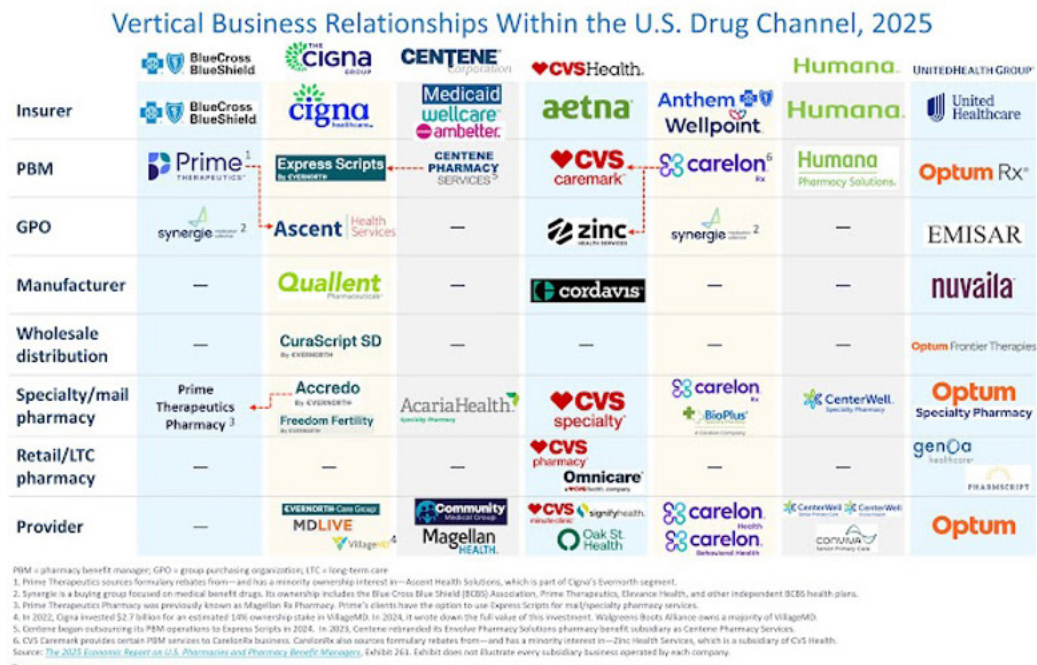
Vertical Business Relationships Within the U.S. Drug Channel, 2025

| | BlueCross BlueShield | Cigna Group | CENTENE Corporation | CVS Health | Anthem/Elevance | Humana | UNITEDHEALTH GROUP |
|---|---|---|---|---|---|---|---|
| Insurer | BlueCross BlueShield | cigna healthcare | Medicaid wellcare ambetter | aetna | Anthem Wellpoint | Humana | United Healthcare |
| PBM | Prime Therapeutics $^1$ | Express Scripts By EVERNORTH | CENTENE PHARMACY SERVICES $^5$ | CVS caremark | carelon Rx $^6$ | Humana Pharmacy Solutions | Optum Rx |
| GPO | synergie $^2$ | Ascent Health Services | — | zinc HEALTH SERVICES | synergie $^2$ | — | EMISAR |
| Manufacturer | — | Quallent Pharmaceuticals | — | cordavis | — | — | nuvaila |
| Wholesale distribution | — | CuraScript SD By EVERNORTH | — | — | — | — | Optum Frontier Therapies |
| Specialty/mail pharmacy | Prime Therapeutics Pharmacy $^3$ | Accredo By EVERNORTH Freedom Fertility | AcariaHealth Specialty Pharmacy | CVS specialty | carelon Rx BioPlus | CenterWell Specialty Pharmacy | Optum Specialty Pharmacy |
| Retail/LTC pharmacy | — | — | — | CVS pharmacy Omnicare a CVS Health company | — | — | genoa healthcare PHARMSCRIPT |
| Provider | — | EVERNORTH Care Group MDLIVE VillageMD $^4$ | Community Medical Group Magellan HEALTH | CVS minute clinic signify health Oak St. Health | carelon Health carelon Behavioral Health | CenterWell Senior Primary Care CenterWell Conviva Senior Primary Care | Optum |

PBM = pharmacy benefit manager; GPO = group purchasing organization; LTC = long-term care
1. Prime Therapeutics sources formulary rebates from—and has a minority ownership interest in—Ascent Health Solutions, which is part of Cigna's Evernorth segment.
2. Synergie is a buying group focused on medical benefit drugs. Its ownership includes the Blue Cross Blue Shield (BCBS) Association, Prime Therapeutics, Elevance Health, and other independent BCBS health plans.
3. Prime Therapeutics Pharmacy was previously known as Magellan Rx Pharmacy. Prime's clients have the option to use Express Scripts for mail/specialty pharmacy services.
4. In 2022, Cigna invested $2.7 billion for an estimated 14% ownership stake in VillageMD. In 2024, it wrote down the full value of this investment. Walgreens Boots Alliance owns a majority of VillageMD.
5. Centene began outsourcing its PBM operations to Express Scripts in 2024. In 2023, Centene rebranded its Envolve Pharmacy Solutions pharmacy benefit subsidiary as Centene Pharmacy Services.
6. CVS Caremark provides certain PBM services to CarelonRx business. CarelonRx also sources formulary rebates from—and has a minority interest in—Zinc Health Services, which is a subsidiary of CVS Health.
Source: The 2025 Economic Report on U.S. Pharmacies and Pharmacy Benefit Managers, Exhibit 263. Exhibit does not illustrate every subsidiary business operated by each company.